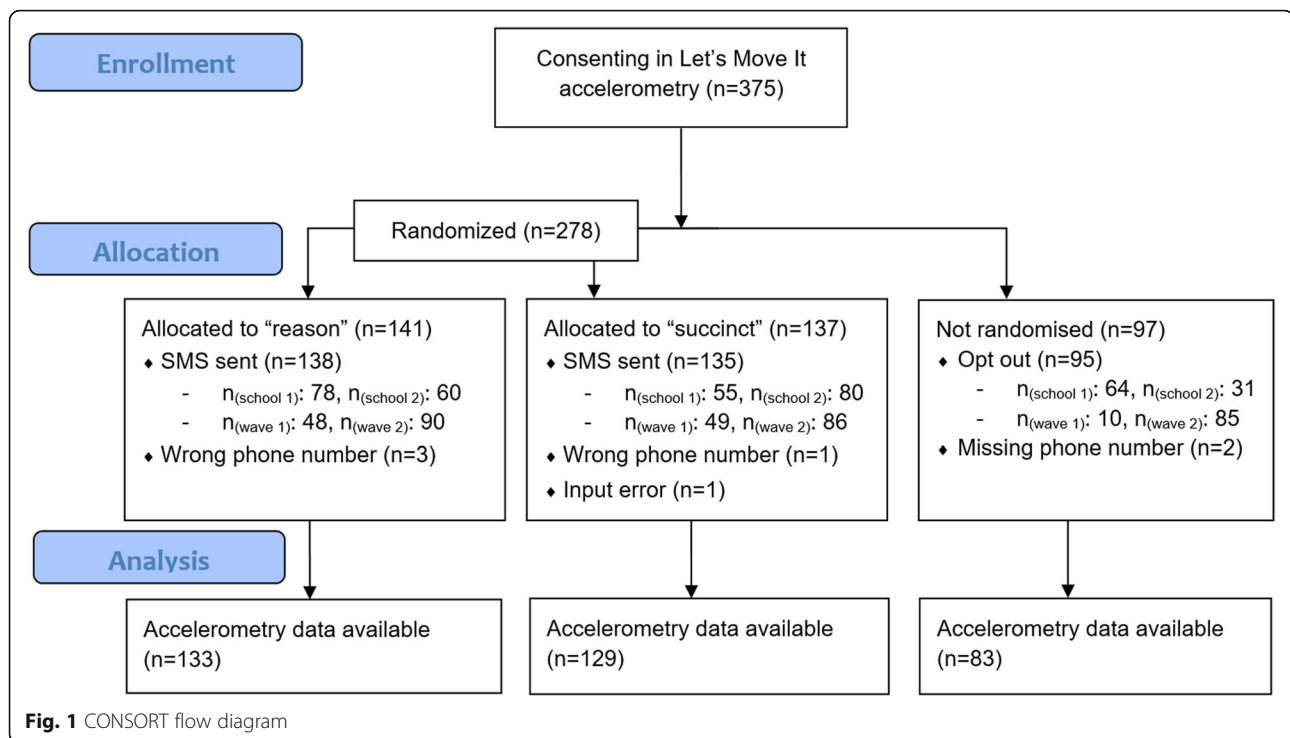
Enrollment

Consenting in Let's Move It accelerometry (n=375)

Allocation

Randomized (n=278)

Allocated to "reason" (n=141)
◆ SMS sent (n=138)
- $n_{(school\ 1)}$: 78, $n_{(school\ 2)}$: 60
- $n_{(wave\ 1)}$: 48, $n_{(wave\ 2)}$: 90
◆ Wrong phone number (n=3)

Allocated to "succinct" (n=137)
◆ SMS sent (n=135)
- $n_{(school\ 1)}$: 55, $n_{(school\ 2)}$: 80
- $n_{(wave\ 1)}$: 49, $n_{(wave\ 2)}$: 86
◆ Wrong phone number (n=1)
◆ Input error (n=1)

Not randomised (n=97)
◆ Opt out (n=95)
- $n_{(school\ 1)}$: 64, $n_{(school\ 2)}$: 31
- $n_{(wave\ 1)}$: 10, $n_{(wave\ 2)}$: 85
◆ Missing phone number (n=2)

Analysis

Accelerometry data available (n=133)

Accelerometry data available (n=129)

Accelerometry data available (n=83)

Fig. 1 CONSORT flow diagram